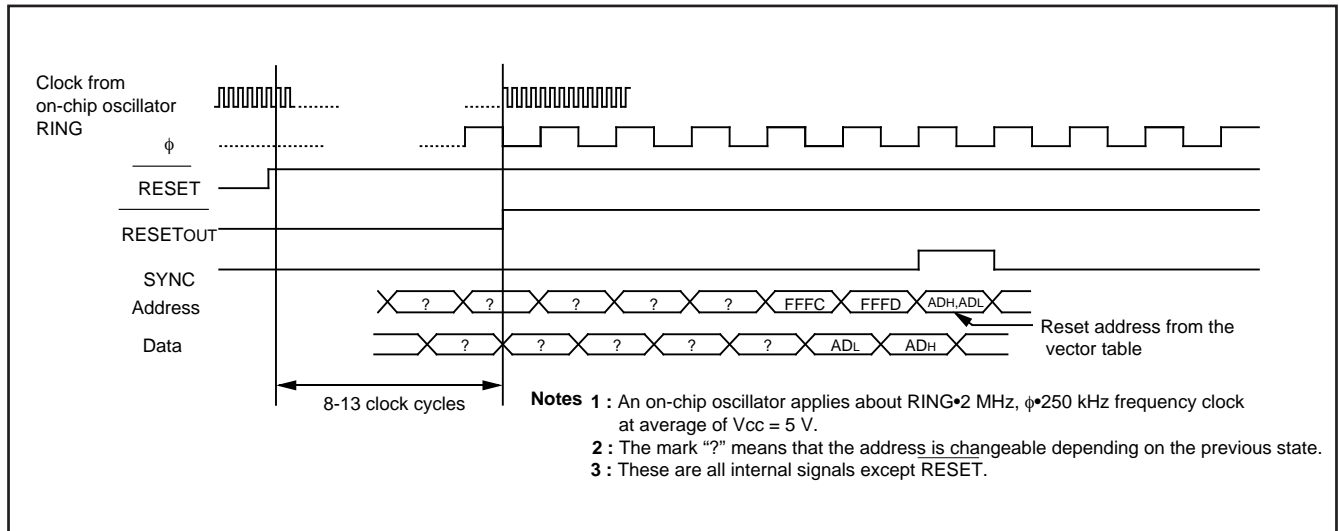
Clock from on-chip oscillator RING

$\phi$

$\overline{\text{RESET}}$

$\overline{\text{RESET}}_{\text{OUT}}$

SYNC

Address

Data

?

?

?

?

?

FFFC

FFFD

ADH,ADL

?

?

?

?

?

ADL

ADH

Reset address from the vector table

8-13 clock cycles

Notes 1 : An on-chip oscillator applies about RING•2 MHz, $\phi$•250 kHz frequency clock at average of Vcc = 5 V.

2 : The mark “?” means that the address is changeable depending on the previous state.

3 : These are all internal signals except $\overline{\text{RESET}}$.